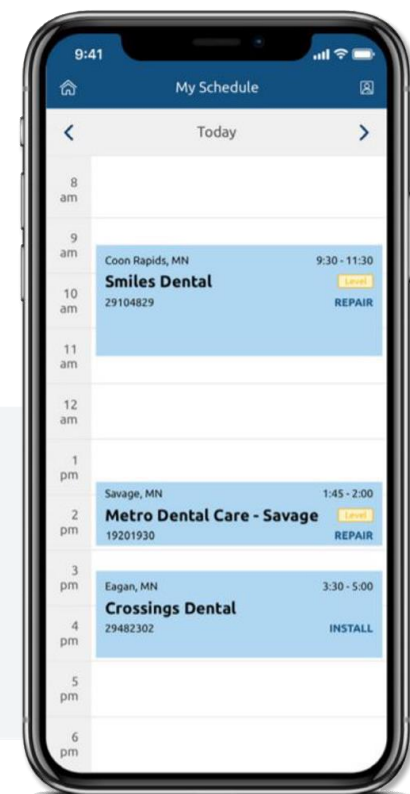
9:41

My Schedule

<

Today

>

8 am

9 am

10 am

11 am

12 am

1 pm

2 pm

3 pm

4 pm

5 pm

6 pm

Coon Rapids, MN
9:30 - 11:30
Smiles Dental
Level
29104829
REPAIR

Savage, MN
1:45 - 2:00
Metro Dental Care - Savage
Level
19201930
REPAIR

Eagan, MN
3:30 - 5:00
Crossings Dental
29482302
INSTALL